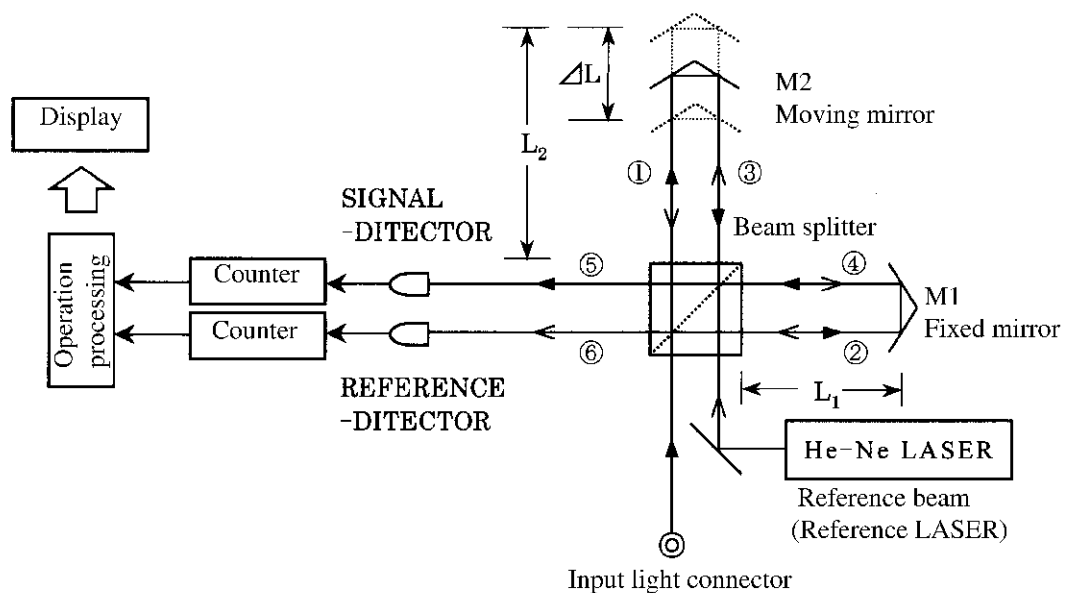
Display

$\Delta$L

M2
Moving mirror

L$_2$

①

③

SIGNAL
-DITECTOR

Beam splitter

Operation processing

Counter

Counter

⑤

④

M1
Fixed mirror

⑥

②

REFERENCE
-DITECTOR

L$_1$

He-Ne LASER

Reference beam
(Reference LASER)

Input light connector